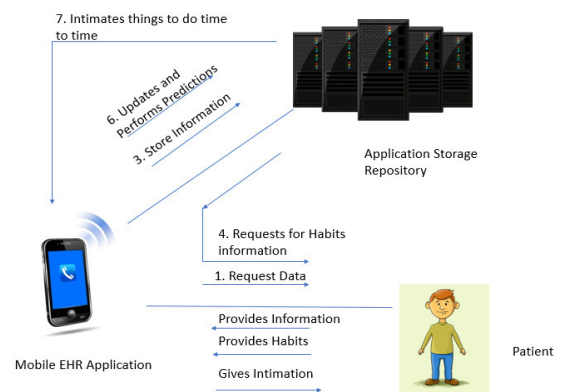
7. Intimates things to do time to time

6. Updates and Performs Predictions

3. Store Information

Application Storage Repository

4. Requests for Habits information

1. Request Data

Provides Information

Provides Habits

Gives Intimation

Mobile EHR Application

Patient